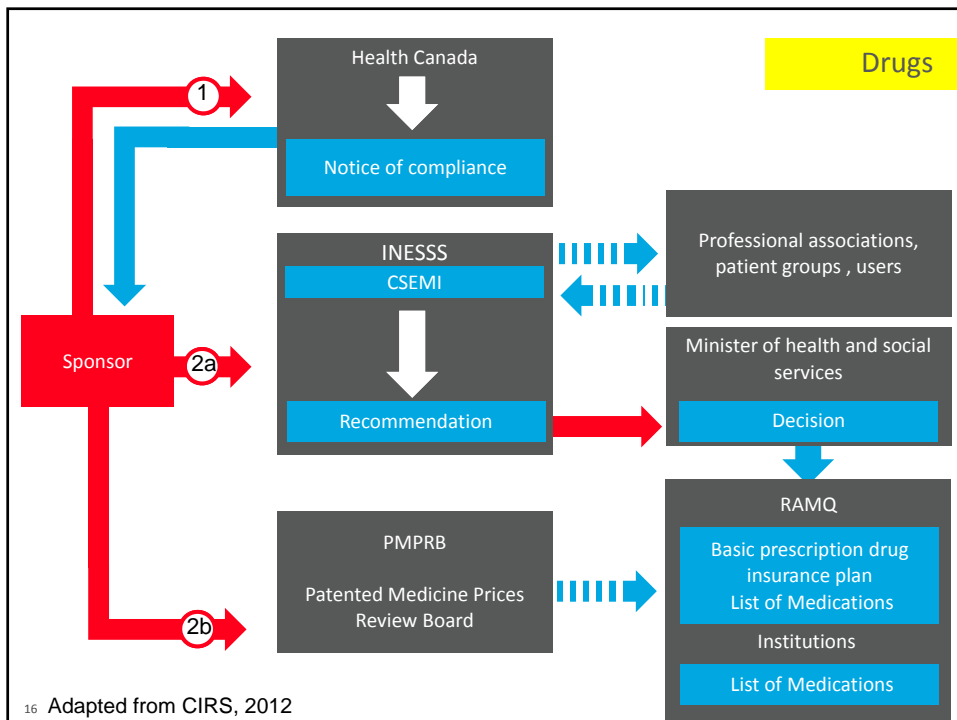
Drugs

Health Canada

Notice of compliance

1

INESSS

CSEMI

Recommendation

Professional associations, patient groups , users

Sponsor

2a

Minister of health and social services

Decision

RAMQ

Basic prescription drug insurance plan
List of Medications

Institutions

List of Medications

PMPRB

Patented Medicine Prices Review Board

2b

16 Adapted from CIRS, 2012